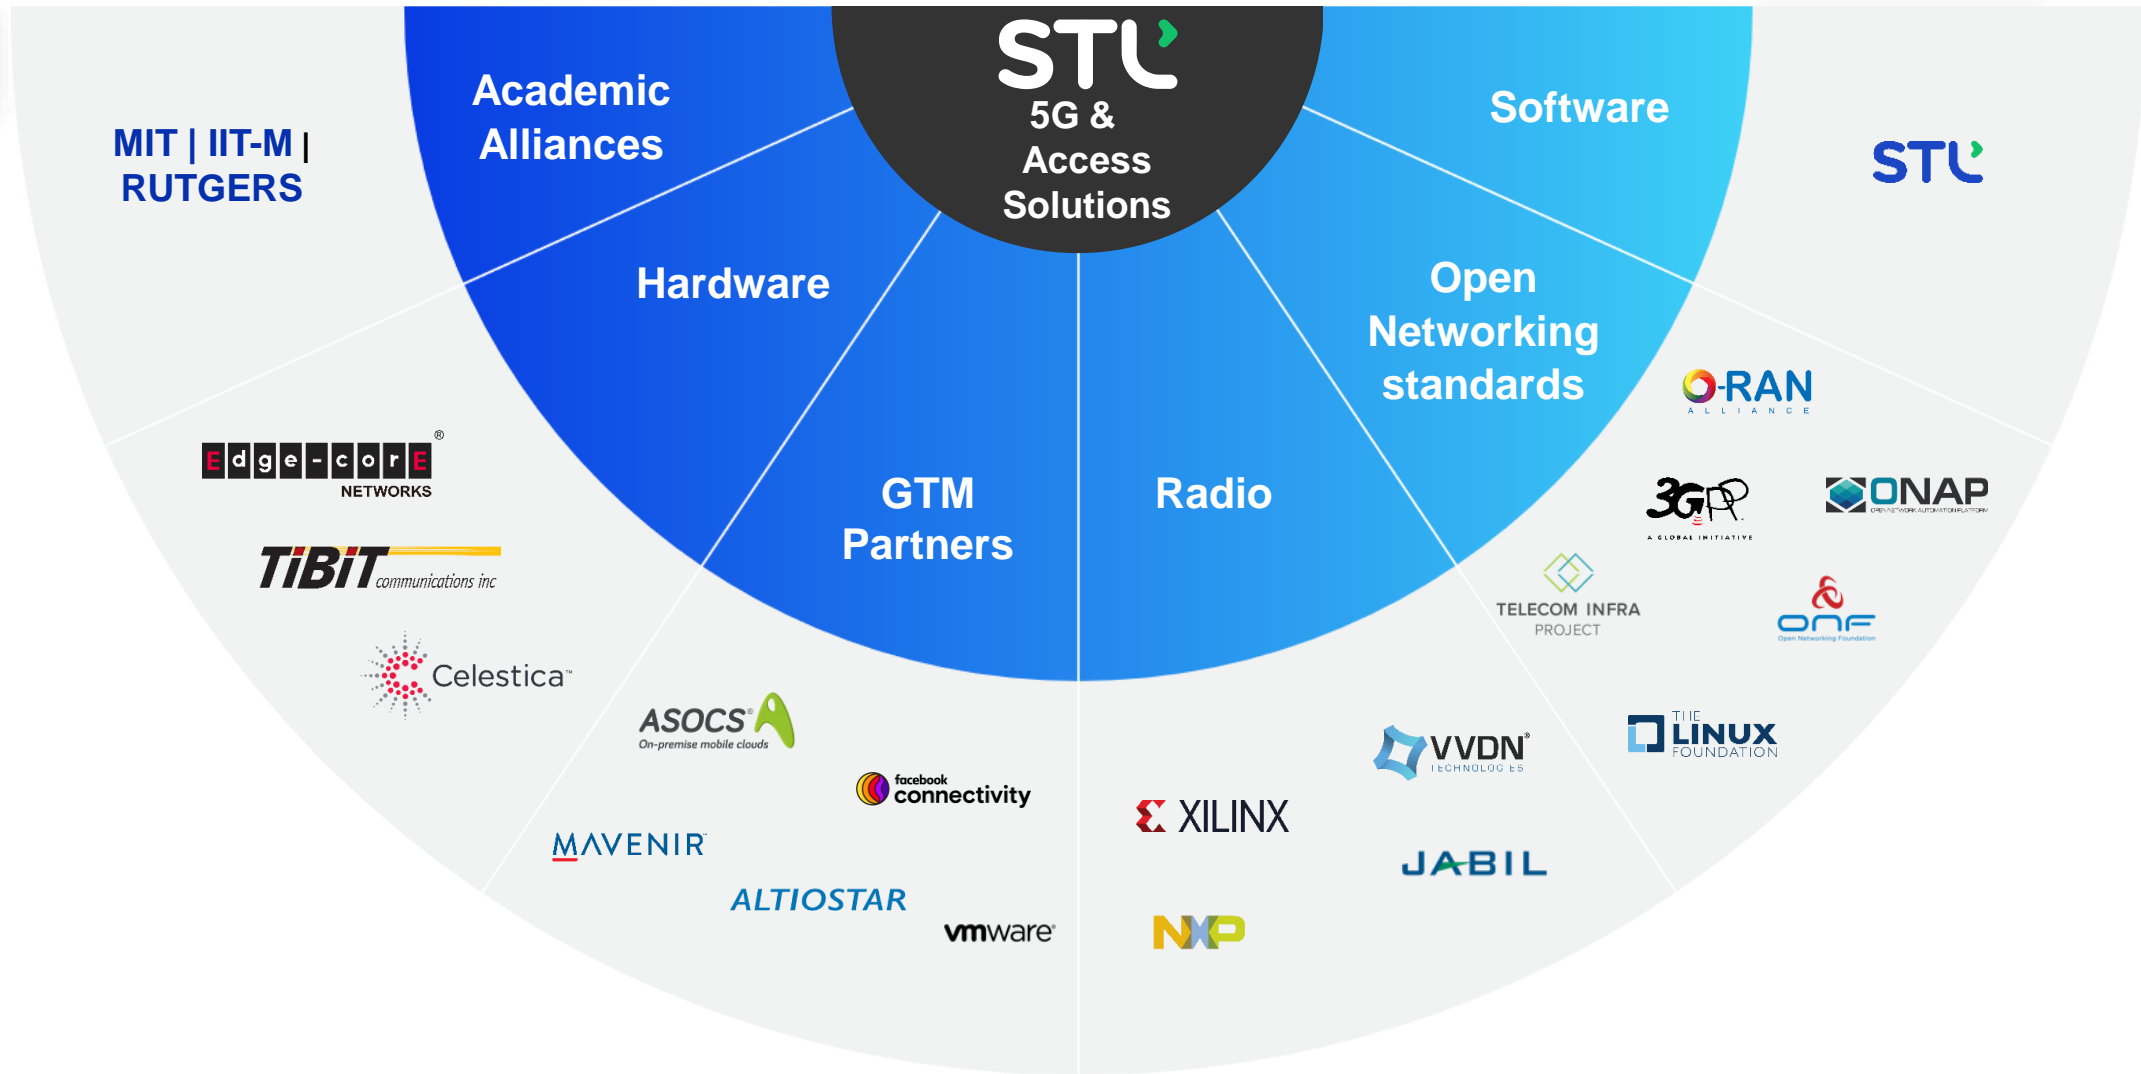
STL
5G & Access Solutions

Academic Alliances

Software

Hardware

Open Networking standards

GTM Partners

Radio

MIT | IIT-M | RUTGERS

STL

O-RAN ALLIANCE

Edge-corE NETWORKS

3GPP A GLOBAL INITIATIVE

ONAP OPEN NETWORK AUTOMATION PLATFORM

TIBIT communications inc

TELECOM INFRA PROJECT

ONF Open Networking Foundation

Celestica

ASOCS On-premise mobile clouds

VVDN TECHNOLOGIES

THE LINUX FOUNDATION

facebook connectivity

XILINX

MAVENIR

JABIL

ALTIOSTAR

vmware

NXP